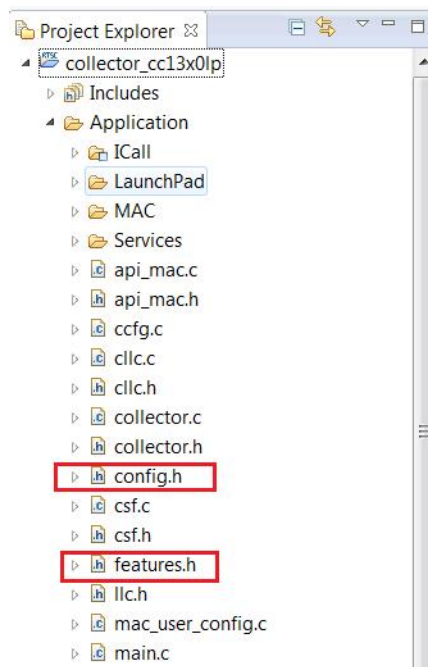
Project Explorer ☒

collector_cc13x0lp
Includes
Application
ICall
LaunchPad
MAC
Services
api_mac.c
api_mac.h
ccfg.c
cllc.c
cllc.h
collector.c
collector.h
config.h
csf.c
csf.h
features.h
llc.h
mac_user_config.c
main.c